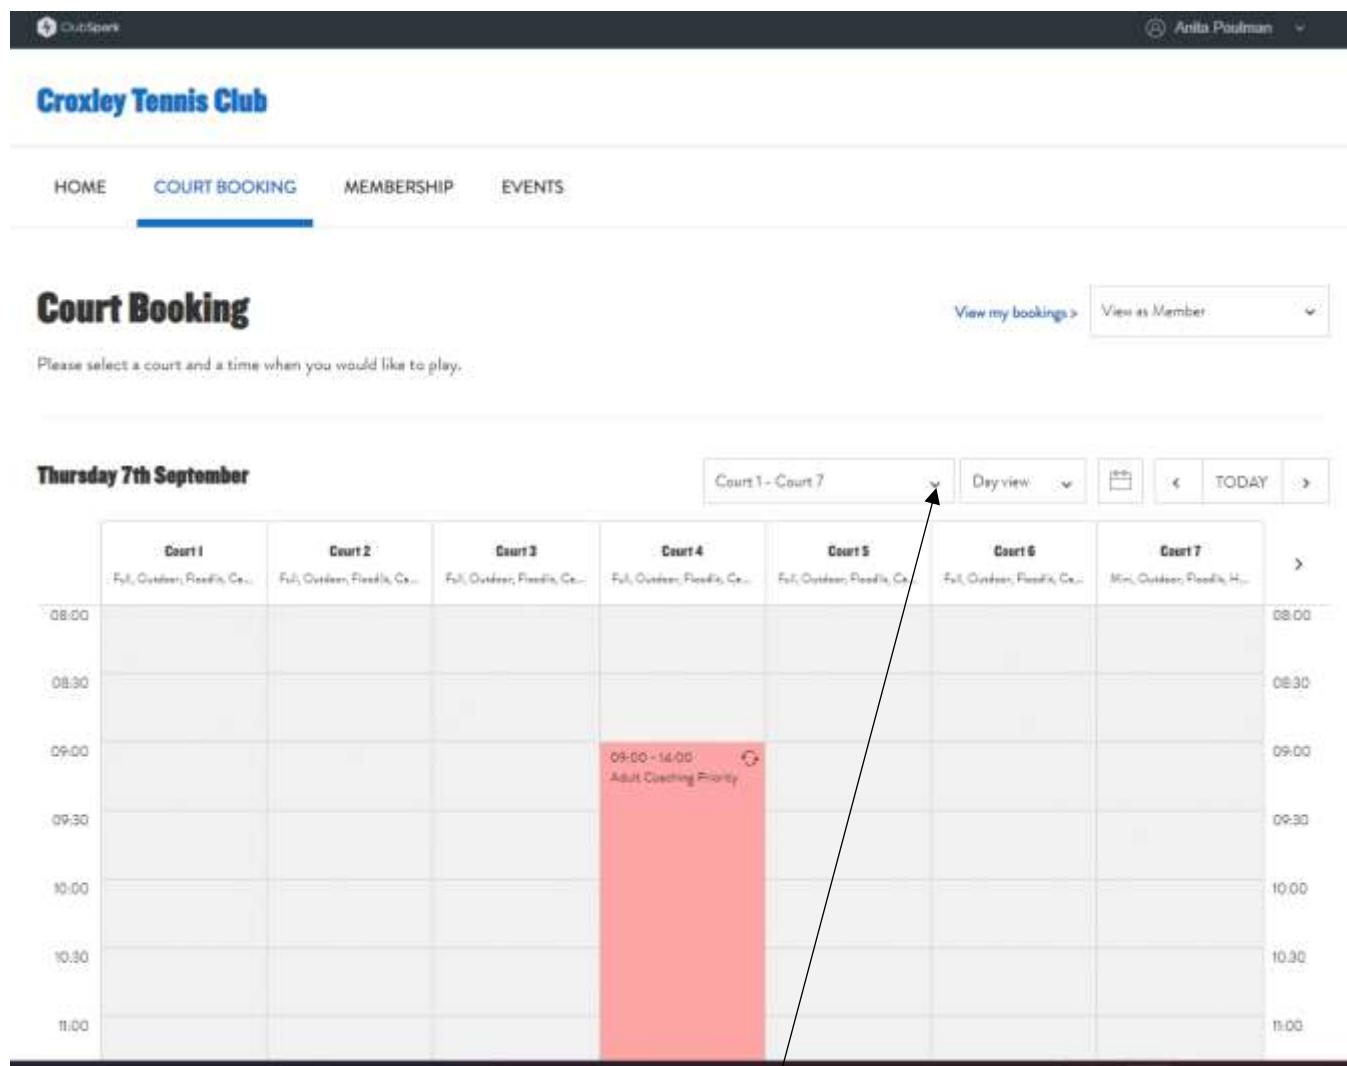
ClubSpark

Anita Poulman

Croxley Tennis Club

HOME COURT BOOKING MEMBERSHIP EVENTS

Court Booking

View my bookings > View as Member

Please select a court and a time when you would like to play.

Thursday 7th September

Court 1 - Court 7 Day view TODAY

| | Court 1 Full, Outdoor, Floodlit, Ce... | Court 2 Full, Outdoor, Floodlit, Ce... | Court 3 Full, Outdoor, Floodlit, Ce... | Court 4 Full, Outdoor, Floodlit, Ce... | Court 5 Full, Outdoor, Floodlit, Ce... | Court 6 Full, Outdoor, Floodlit, Ce... | Court 7 Mini, Outdoor, Floodlit, H... | |
|---|---|---|---|---|---|---|---|---|
| 08:00 | | | | | | | | 08:00 |
| 08:30 | | | | | | | | 08:30 |
| 09:00 | | | | 09:00 - 14:00 Adult Coaching Priority | | | | 09:00 |
| 09:30 | | | | | | | | 09:30 |
| 10:00 | | | | | | | | 10:00 |
| 10:30 | | | | | | | | 10:30 |
| 11:00 | | | | | | | | 11:00 |